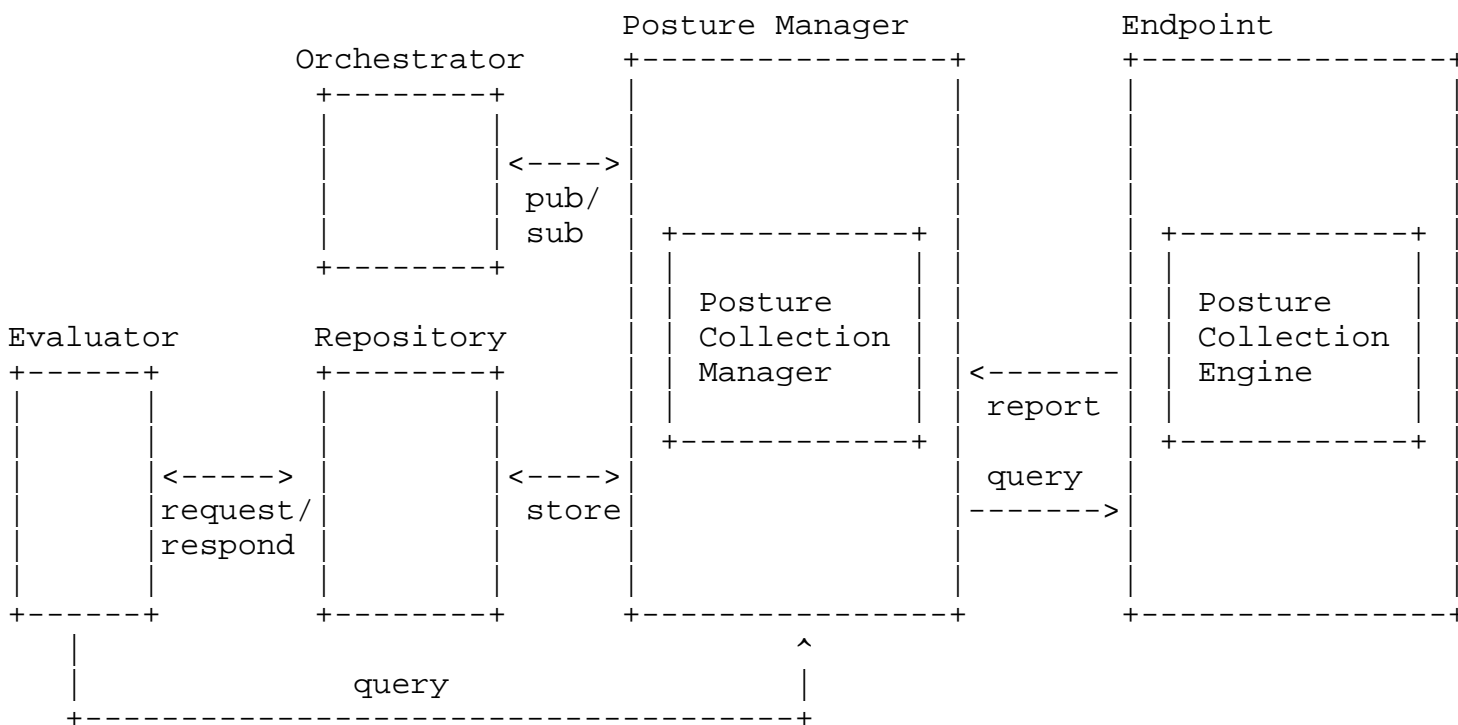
Posture Manager

Endpoint

Orchestrator

<---->

pub/
sub

Posture Collection Manager

Posture Collection Engine

Evaluator

Repository

<-------

report

query

------->

<----->

request/
respond

<---->

store

query